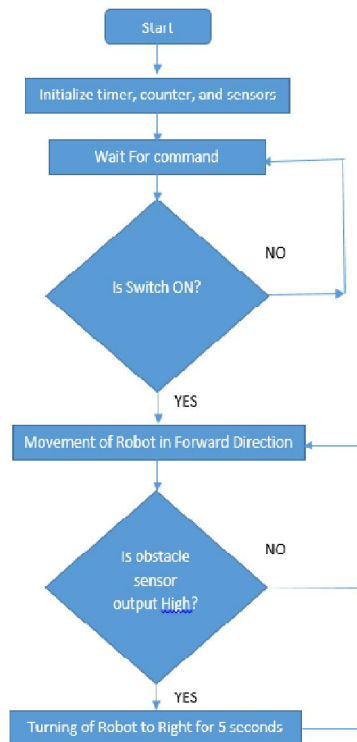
Start

Initialize timer, counter, and sensors

Wait For command

Is Switch ON?

NO

YES

Movement of Robot in Forward Direction

Is obstacle sensor output High?

NO

YES

Turning of Robot to Right for 5 seconds